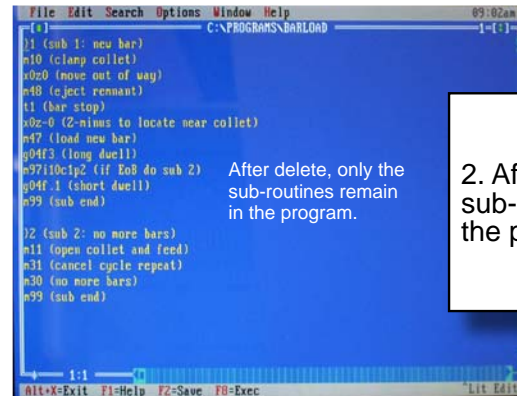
File Edit Search Options Window Help
09:02am
C:\PROGRAMS\BARLOAD
[■]
1=[↑]

)1 (sub 1: new bar)
m10 (clamp collet)
x0z0 (move out of way)
m48 (eject remnant)
t1 (bar stop)
x0z-0 (Z-minus to locate near collet)
m47 (load new bar)
g04f3 (long dwell)
m97i10c1p2 (if Eo8 do sub 2)
g04f.1 (short dwell)
m99 (sub end)

)2 (sub 2: no more bars)
m11 (open collet and feed)
m31 (cancel cycle repeat)
m30 (no more bars)
m99 (sub end)

After delete, only the sub-routines remain in the program.

2. Af
sub-
the p

1:1

Alt+X=Exit F1=Help F2=Save F8=Exec
Lit Edit